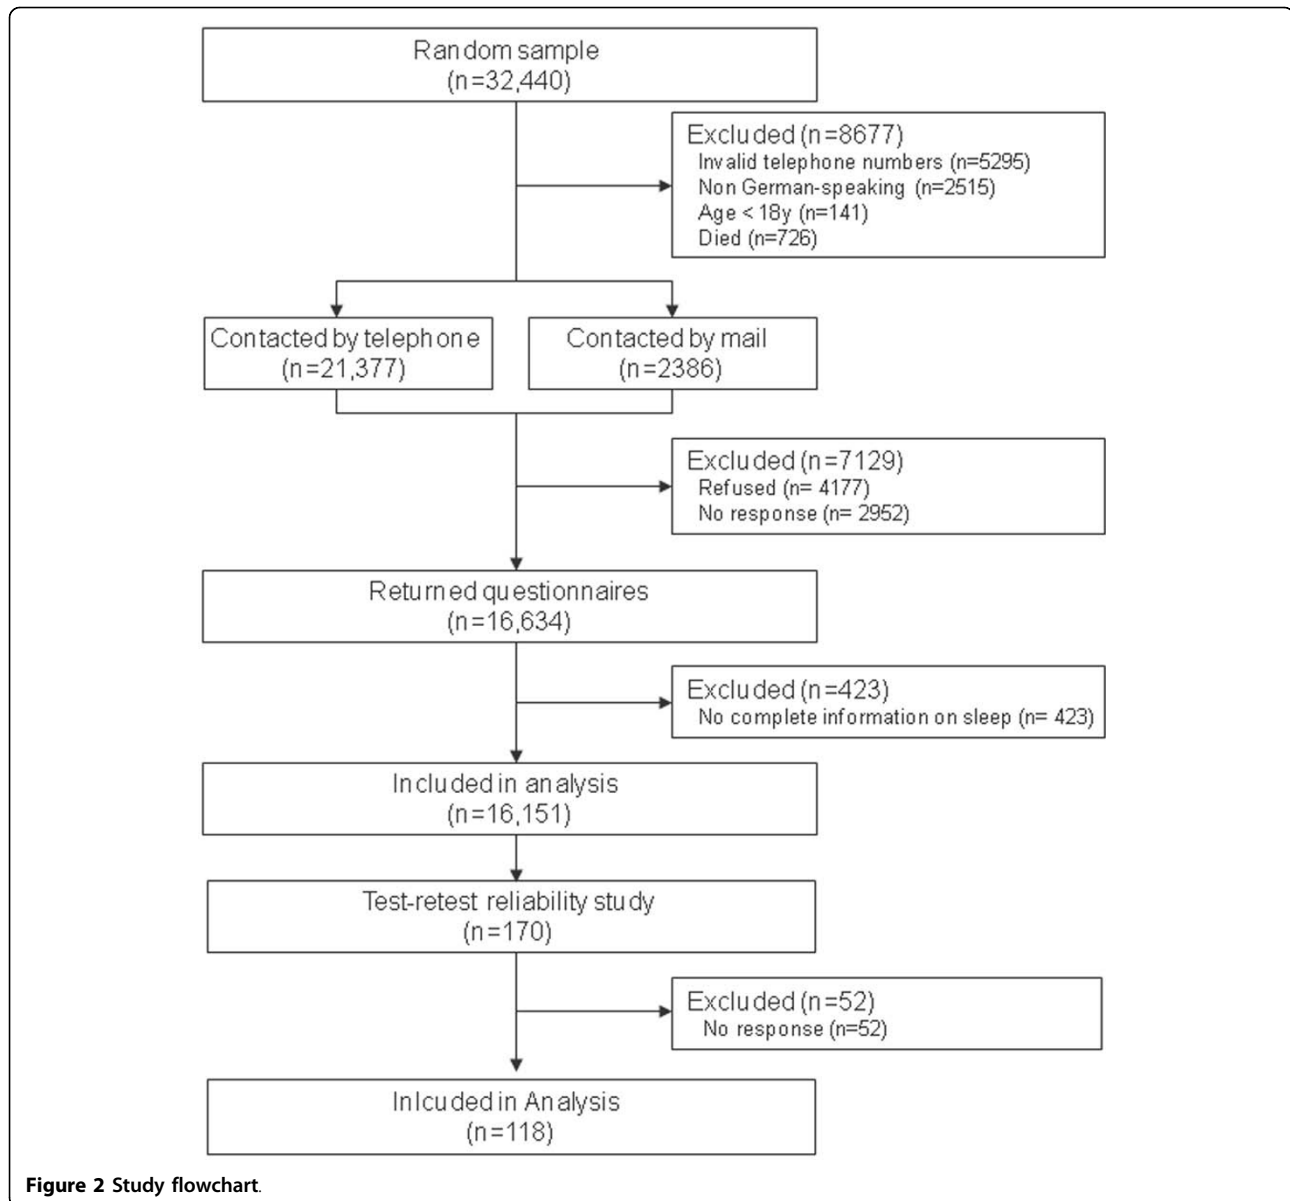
Random sample
(n=32,440)

Excluded (n=8677)
Invalid telephone numbers (n=5295)
Non German-speaking (n=2515)
Age < 18y (n=141)
Died (n=726)

Contacted by telephone
(n=21,377)

Contacted by mail
(n=2386)

Excluded (n=7129)
Refused (n= 4177)
No response (n= 2952)

Returned questionnaires
(n=16,634)

Excluded (n=423)
No complete information on sleep (n= 423)

Included in analysis
(n=16,151)

Test-retest reliability study
(n=170)

Excluded (n=52)
No response (n=52)

Inlcuded in Analysis
(n=118)

Figure 2 Study flowchart.